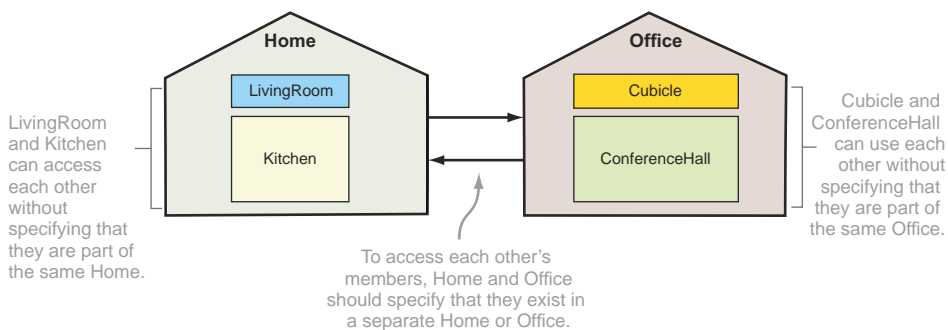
Home

LivingRoom

Kitchen

Office

Cubicle

ConferenceHall

LivingRoom and Kitchen can access each other without specifying that they are part of the same Home.

Cubicle and ConferenceHall can use each other without specifying that they are part of the same Office.

To access each other's members, Home and Office should specify that they exist in a separate Home or Office.